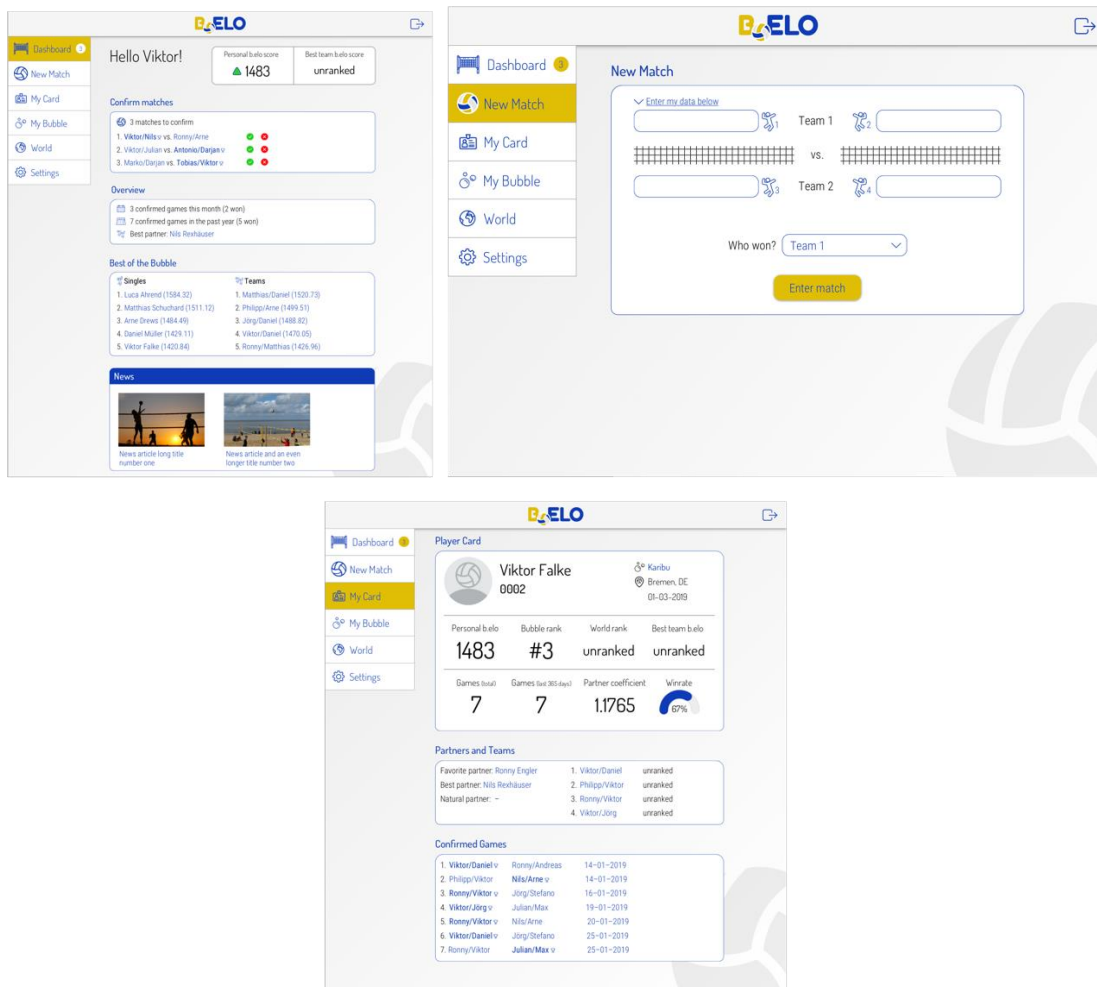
B.ELO

Dashboard 3
New Match
My Card
My Bubble
World
Settings

Hello Viktor!

| Personal b.elo score | Best team b.elo score |
|---|---|
| ▲ 1483 | unranked |

Confirm matches

3 matches to confirm
1. Viktor/Nils vs. Ronny/Arne
2. Viktor/Julian vs. Antonio/Darjan
3. Marko/Darjan vs. Tobias/Viktor

Overview

3 confirmed games this month (2 won)
7 confirmed games in the past year (5 won)
Best partner: Nils Rexhäuser

Best of the Bubble

| Singles | Teams |
|---|---|
| 1. Luca Ahrend (1584.32) | 1. Matthias/Daniel (1520.73) |
| 2. Matthias Schuchard (1511.12) | 2. Philipp/Arne (1499.51) |
| 3. Arne Drews (1484.49) | 3. Jörg/Daniel (1488.82) |
| 4. Daniel Müller (1429.11) | 4. Viktor/Daniel (1470.05) |
| 5. Viktor Falke (1420.84) | 5. Ronny/Matthias (1426.96) |

News

News article long title number one

News article and an even longer title number two

B.ELO

Dashboard 3
New Match
My Card
My Bubble
World
Settings

New Match

Enter my data below

Team 1

vs.

Team 2

Who won? Team 1

Enter match

B.ELO

Dashboard 3
New Match
My Card
My Bubble
World
Settings

Player Card

Viktor Falke
0002

Karibu
Bremen, DE
01-03-2019

| Personal b.elo | Bubble rank | World rank | Best team b.elo |
|---|---|---|---|
| 1483 | #3 | unranked | unranked |

| Games (total) | Games (last 365 days) | Partner coefficient | Winrate |
|---|---|---|---|
| 7 | 7 | 1.1765 | 67% |

Partners and Teams

Favorite partner: Ronny Engler
Best partner: Nils Rexhäuser
Natural partner: –

1. Viktor/Daniel unranked
2. Philipp/Viktor unranked
3. Ronny/Viktor unranked
4. Viktor/Jörg unranked

Confirmed Games

| | | |
|---|---|---|
| 1. Viktor/Daniel | Ronny/Andreas | 14-01-2019 |
| 2. Philipp/Viktor | Nils/Arne | 14-01-2019 |
| 3. Ronny/Viktor | Jörg/Stefano | 16-01-2019 |
| 4. Viktor/Jörg | Julian/Max | 19-01-2019 |
| 5. Ronny/Viktor | Nils/Arne | 20-01-2019 |
| 6. Viktor/Daniel | Jörg/Stefano | 25-01-2019 |
| 7. Ronny/Viktor | Julian/Max | 25-01-2019 |